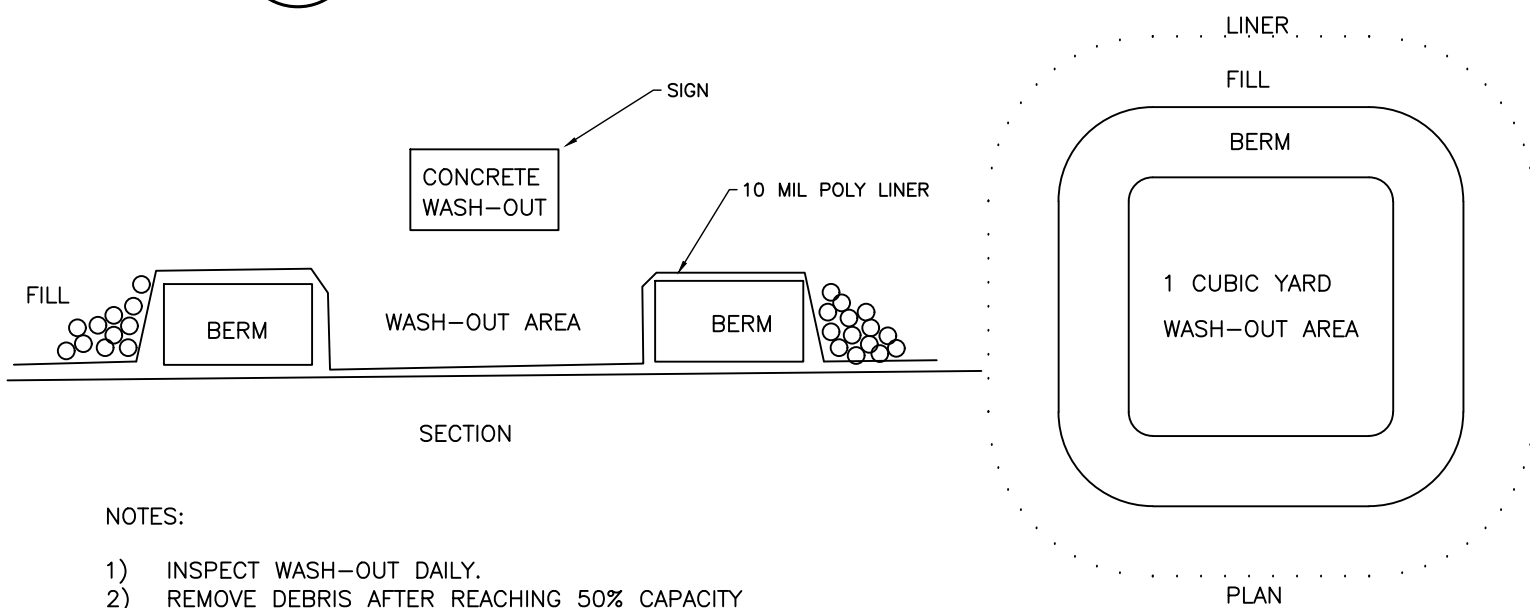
SIGN

CONCRETE WASH–OUT

10 MIL POLY LINER

FILL

BERM

WASH–OUT AREA

BERM

SECTION

NOTES:

1) INSPECT WASH–OUT DAILY.
2) REMOVE DEBRIS AFTER REACHING 50% CAPACITY

LINER

FILL

BERM

1 CUBIC YARD WASH–OUT AREA

PLAN